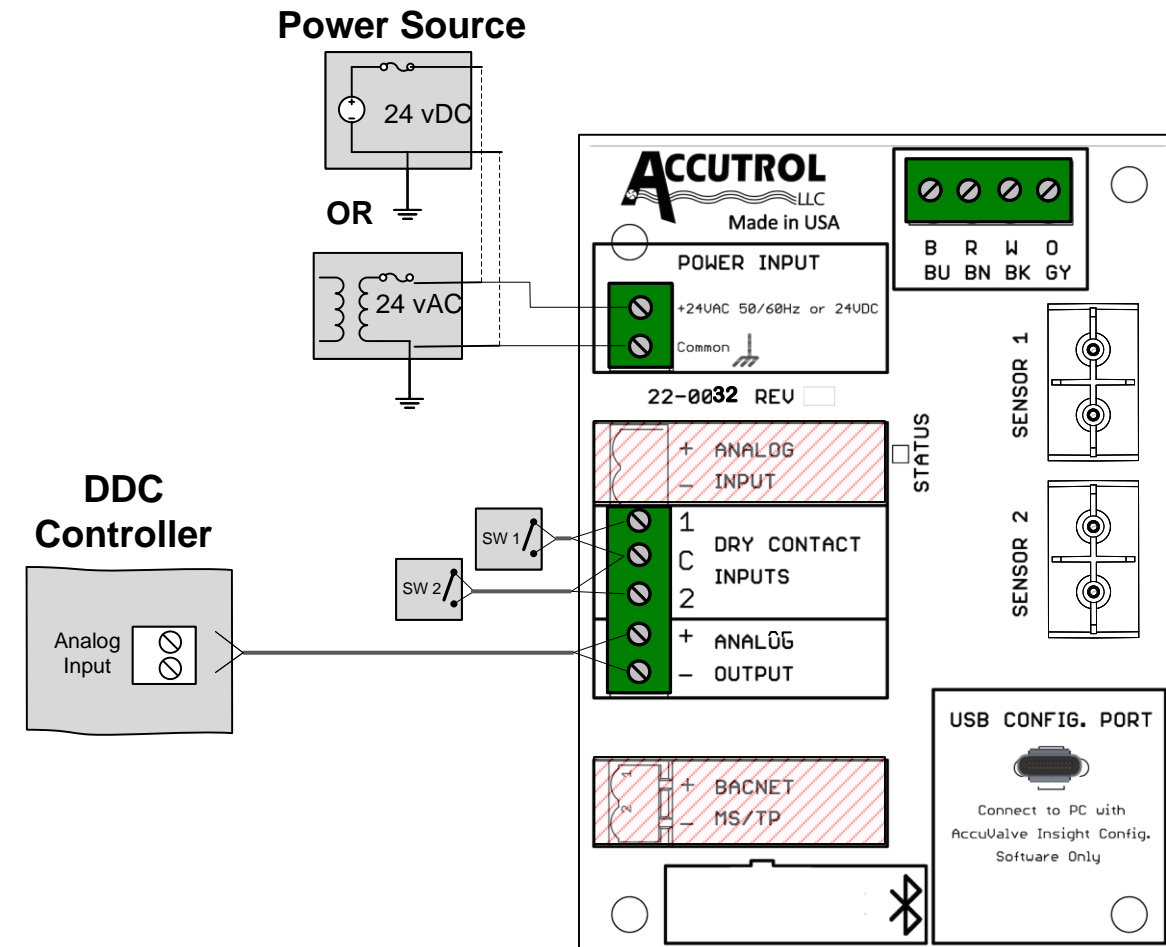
Power Source

24 vDC

OR

24 vAC

DDC Controller

Analog Input

SW 1

SW 2

ACCUTROL LLC
Made in USA

POWER INPUT
+24VAC 50/60Hz or 24VDC
Common

22-0032 REV

B BU
R BN
W BK
O GY

SENSOR 1

SENSOR 2

STATUS

+ ANALOG
– INPUT

1
C
2
DRY CONTACT INPUTS

+ ANALOG
– OUTPUT

+ BACNET
– MS/TP

1
2

USB CONFIG. PORT

Connect to PC with AccuValve Insight Config. Software Only